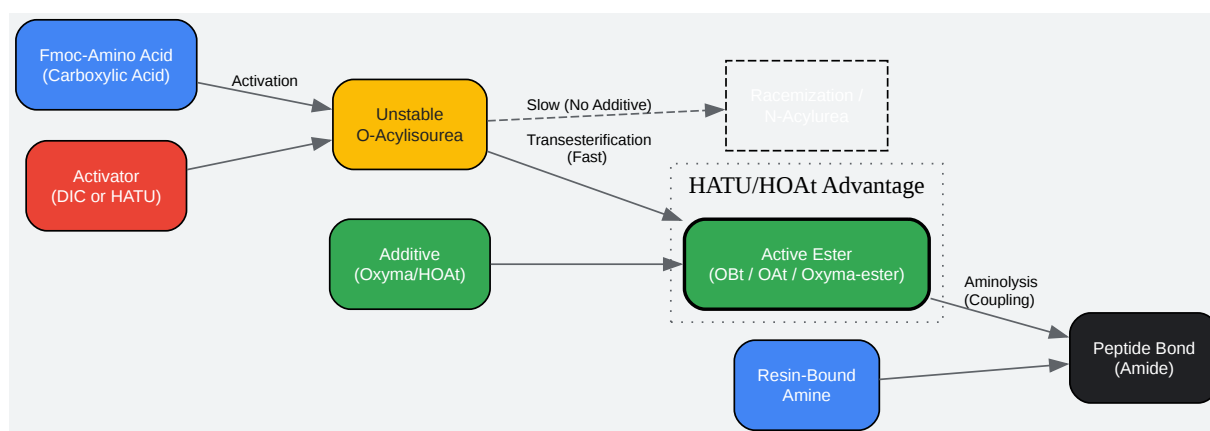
Fmoc-Amino Acid
(Carboxylic Acid)

Activation

Activator
(DIC or HATU)

Unstable
O-Acylisourea

Slow (No Additive)

Racemization /
N-Acylurea

Transesterification
(Fast)

HATU/HOAt Advantage

Additive
(Oxyma/HOAt)

Active Ester
(OBt / OAt / Oxyma-ester)

Aminolysis
(Coupling)

Peptide Bond
(Amide)

Resin-Bound
Amine